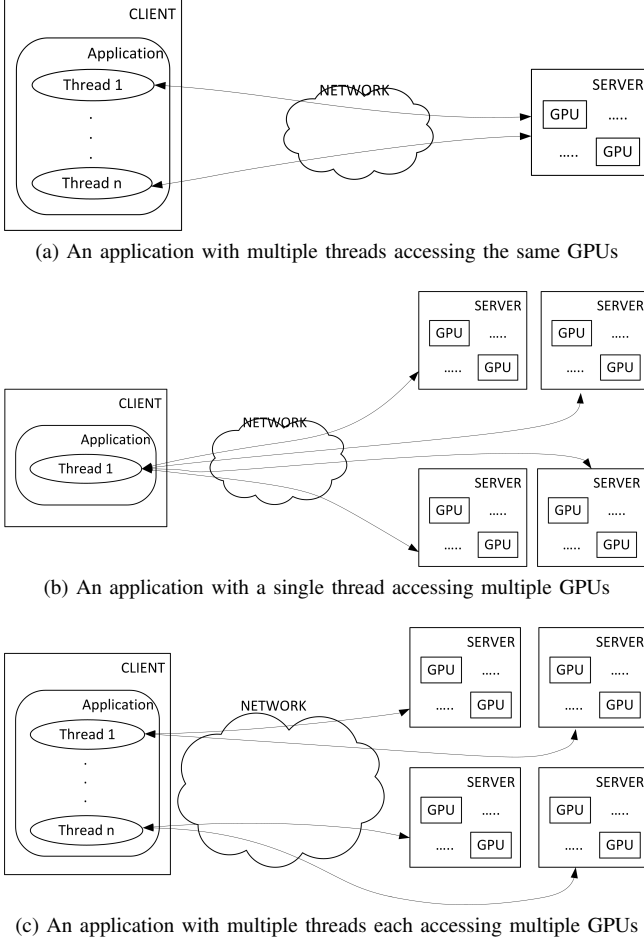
CLIENT

Application

Thread 1

.
.
.

Thread n

NETWORK

SERVER

GPU .....

..... GPU

(a) An application with multiple threads accessing the same GPUs

SERVER

GPU .....

..... GPU

SERVER

GPU .....

..... GPU

CLIENT

Application

Thread 1

NETWORK

SERVER

GPU .....

..... GPU

SERVER

GPU .....

..... GPU

(b) An application with a single thread accessing multiple GPUs

SERVER

GPU .....

..... GPU

SERVER

GPU .....

..... GPU

CLIENT

Application

Thread 1

.
.
.

Thread n

NETWORK

SERVER

GPU .....

..... GPU

SERVER

GPU .....

..... GPU

(c) An application with multiple threads each accessing multiple GPUs